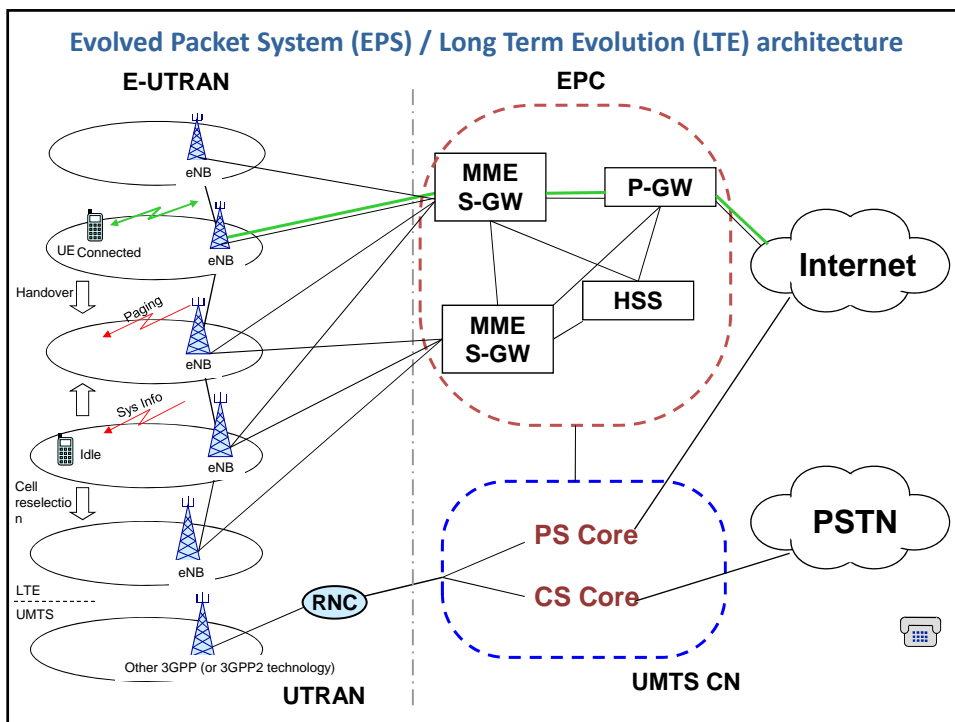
Evolved Packet System (EPS) / Long Term Evolution (LTE) architecture

E-UTRAN

EPC

eNB

UE Connected

eNB

Handover

Paging

eNB

Sys Info

Idle

eNB

Cell reselection

eNB

LTE

UMTS

Other 3GPP (or 3GPP2 technology)

UTRAN

MME S-GW

P-GW

HSS

MME S-GW

Internet

PS Core

CS Core

RNC

PSTN

UMTS CN